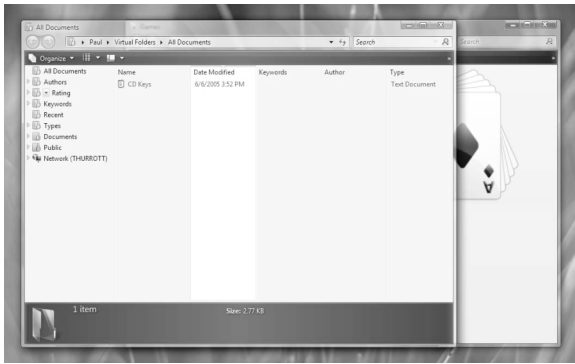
All Documents
Games
Paul ▸ Virtual Folders ▸ All Documents
Search
Search
Organize
All Documents
Authors
Rating
Keywords
Recent
Types
Documents
Public
Network (THURROTT)

| Name | Date Modified | Keywords | Author | Type |
|---|---|---|---|---|
| CD Keys | 6/6/2005 3:52 PM | | | Text Document |

1 item
Size: 2.77 KB